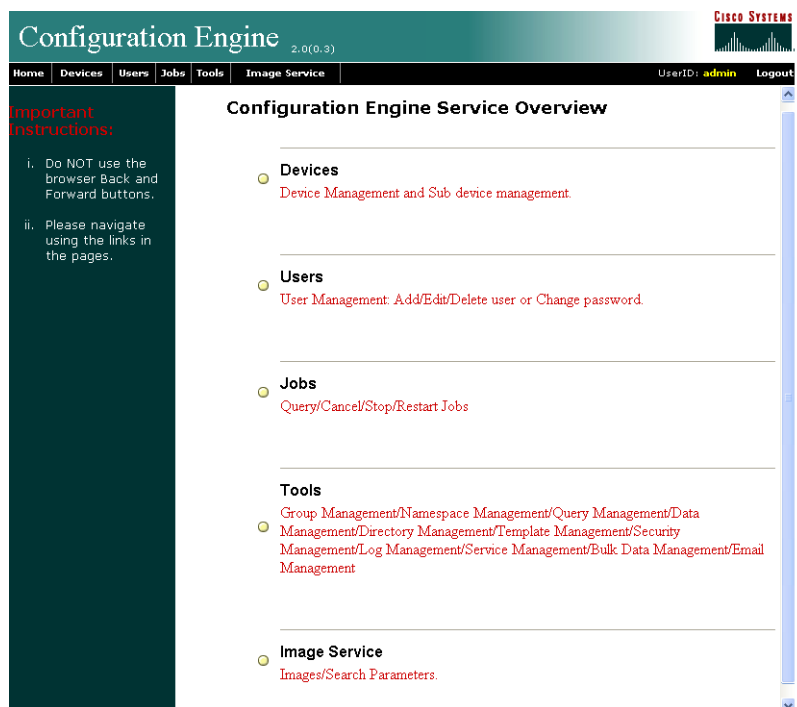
Configuration Engine 2.0(0.3)

Cisco Systems

Home | Devices | Users | Jobs | Tools | Image Service

UserID: admin Logout

Important Instructions:

i. Do NOT use the browser Back and Forward buttons.

ii. Please navigate using the links in the pages.

Configuration Engine Service Overview

Devices
Device Management and Sub device management.

Users
User Management: Add/Edit/Delete user or Change password.

Jobs
Query/Cancel/Stop/Restart Jobs

Tools
Group Management/Namespace Management/Query Management/Data Management/Directory Management/Template Management/Security Management/Log Management/Service Management/Bulk Data Management/Email Management

Image Service
Images/Search Parameters.